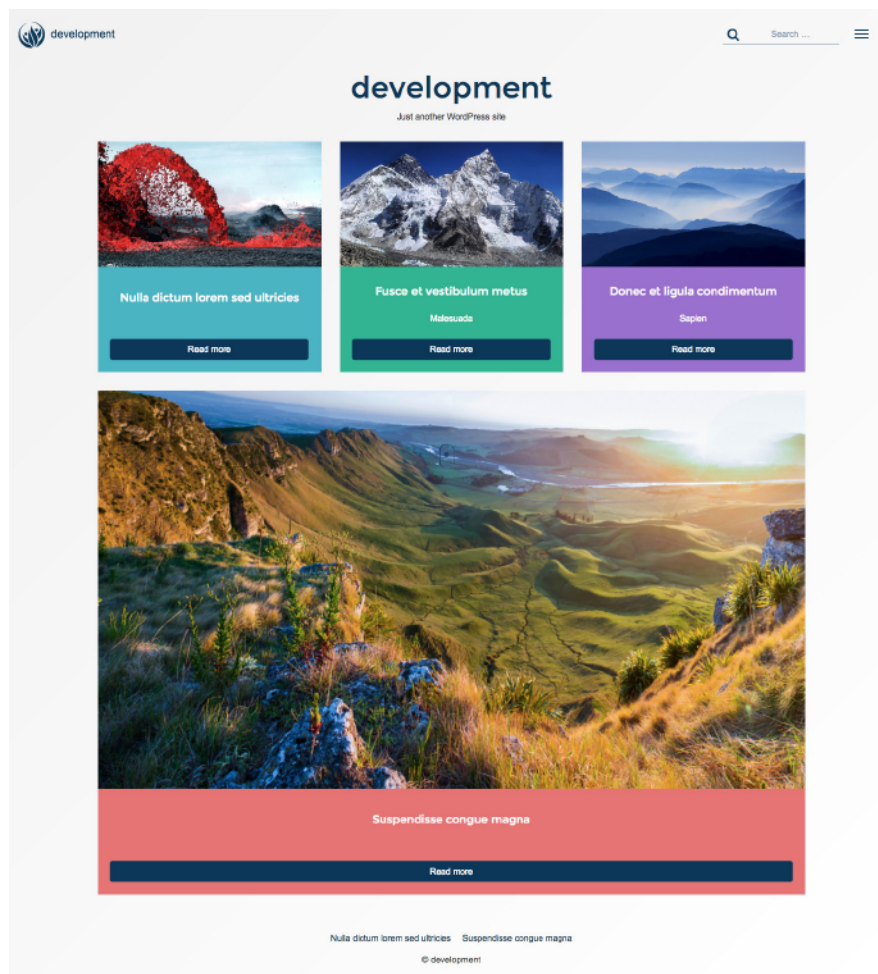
development

Search ...

development

Just another WordPress site

Nulla dictum lorem sed ultricies

Read more

Fusce et vestibulum metus

Malesuada

Read more

Donec et ligula condimentum

Sapien

Read more

Suspendisse congue magna

Read more

Nulla dictum lorem sed ultricies Suspendisse congue magna

© development